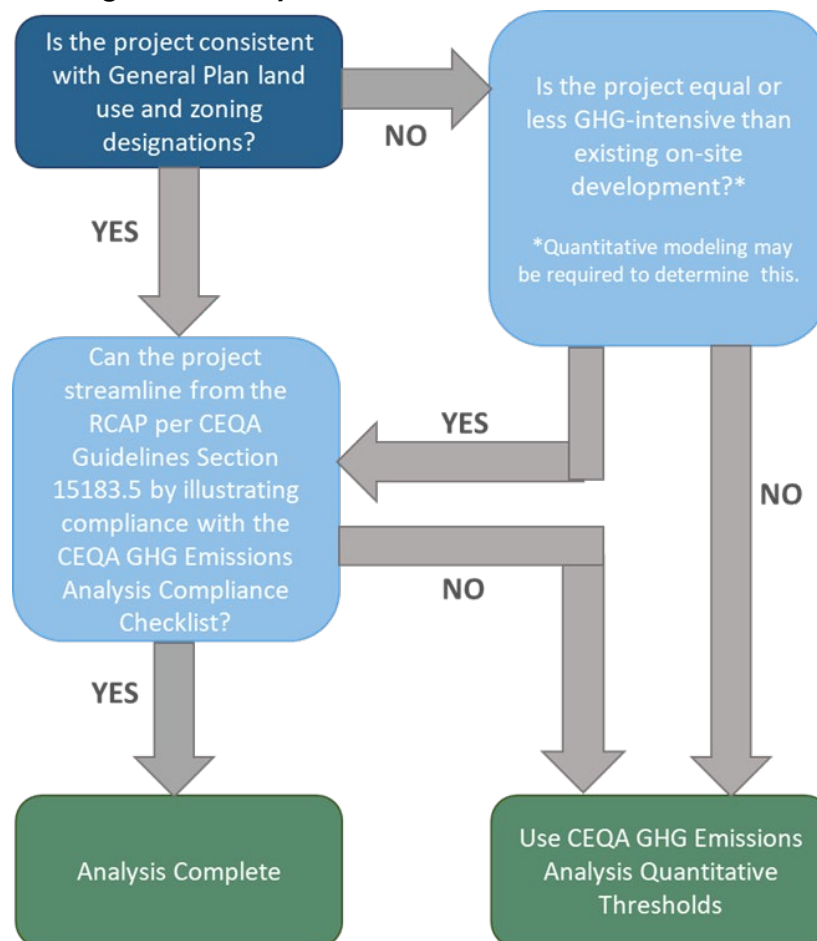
Is the project consistent with General Plan land use and zoning designations?

NO

Is the project equal or less GHG-intensive than existing on-site development?*

*Quantitative modeling may be required to determine this.

YES

Can the project streamline from the RCAP per CEQA Guidelines Section 15183.5 by illustrating compliance with the CEQA GHG Emissions Analysis Compliance Checklist?

YES

NO

NO

YES

Analysis Complete

Use CEQA GHG Emissions Analysis Quantitative Thresholds